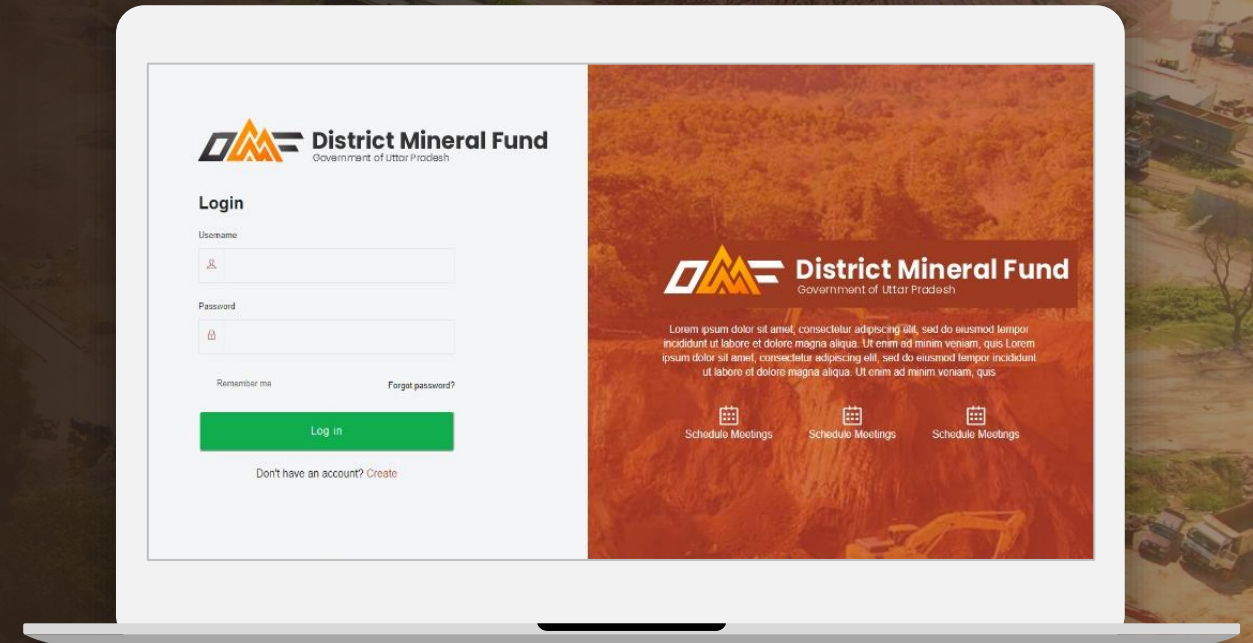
District Mineral Fund
Government of Uttar Pradesh

Login

Username

Password

Remember me

Forgot password?

Log in

Don't have an account? Create

District Mineral Fund
Government of Uttar Pradesh

Lorem ipsum dolor sit amet, consectetur adipiscing elit, sed do eiusmod tempor incididunt ut labore et dolore magna aliqua. Ut enim ad minim veniam, quis Lorem ipsum dolor sit amet, consectetur adipiscing elit, sed do eiusmod tempor incididunt ut labore et dolore magna aliqua. Ut enim ad minim veniam, quis

Schedule Meetings

Schedule Meetings

Schedule Meetings